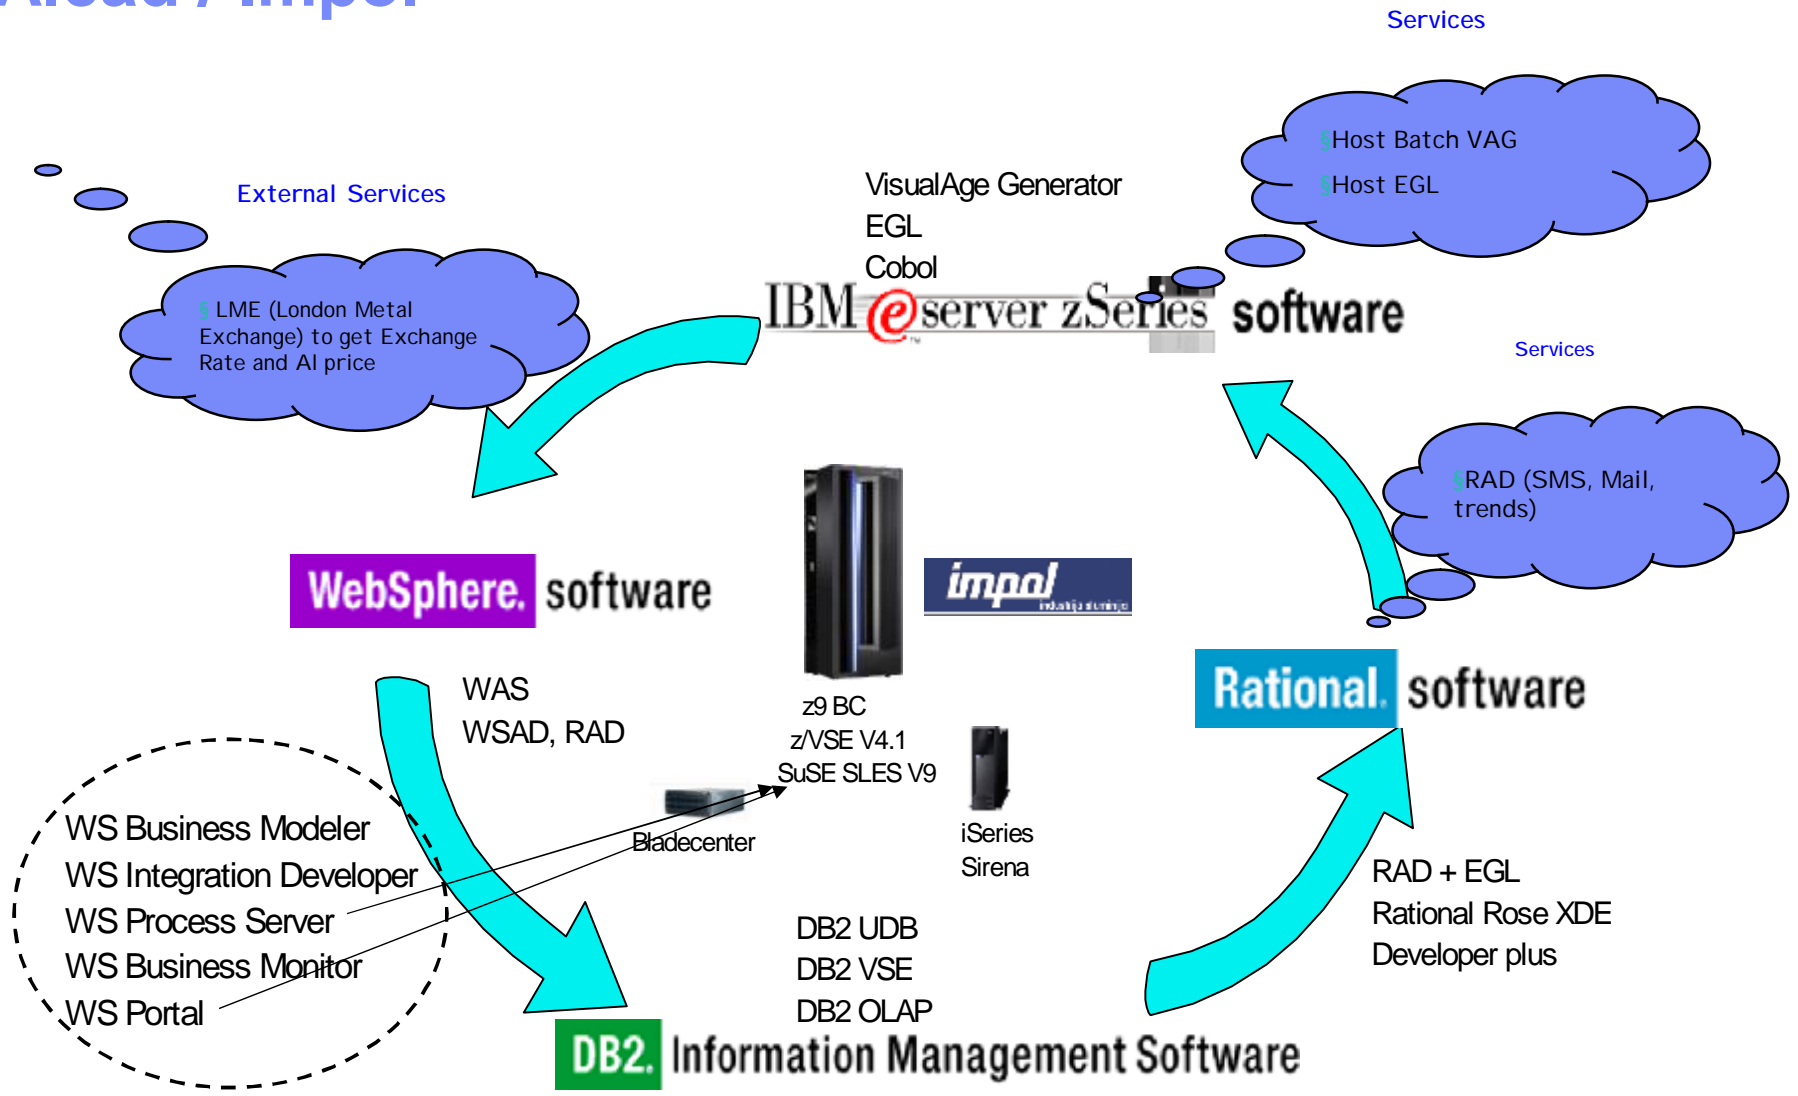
Services

External Services

§ LME (London Metal Exchange) to get Exchange Rate and Al price

VisualAge Generator
EGL
Cobol

IBM eserver zSeries software

§Host Batch VAG
§Host EGL

Services

§RAD (SMS, Mail, trends)

WebSphere. software

impol

WAS
WSAD, RAD

z9 BC
z/VSE V4.1
SuSE SLES V9

Rational. software

WS Business Modeler
WS Integration Developer
WS Process Server
WS Business Monitor
WS Portal

Bladecenter

iSeries
Sirena

RAD + EGL
Rational Rose XDE
Developer plus

DB2 UDB
DB2 VSE
DB2 OLAP

DB2. Information Management Software